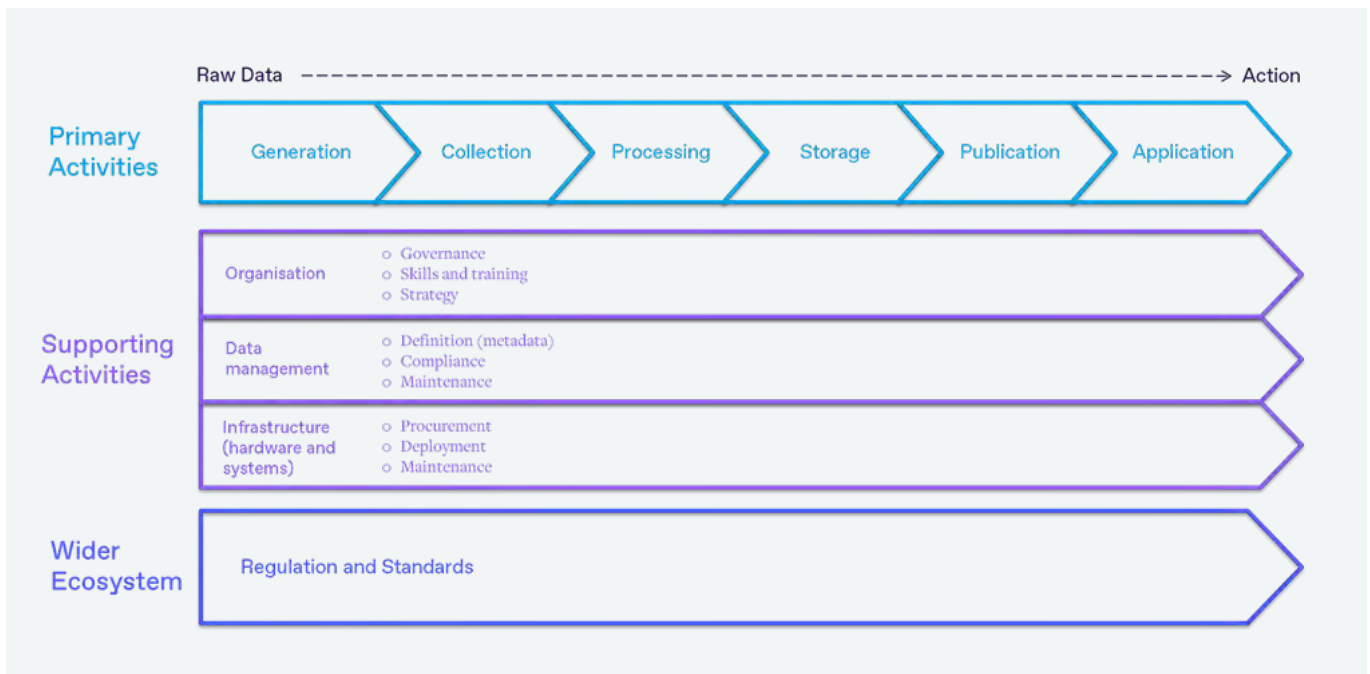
Raw Data → Action

Primary Activities

Generation

Collection

Processing

Storage

Publication

Application

Supporting Activities

Organisation

- Governance
- Skills and training
- Strategy

Data management

- Definition (metadata)
- Compliance
- Maintenance

Infrastructure (hardware and systems)

- Procurement
- Deployment
- Maintenance

Wider Ecosystem

Regulation and Standards